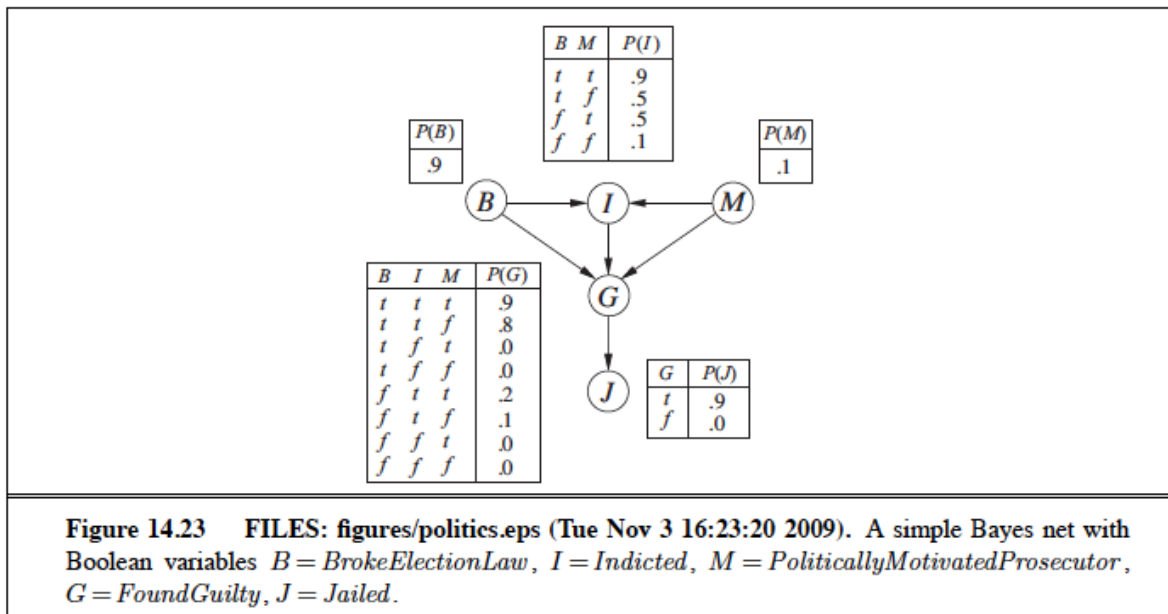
| $B$ | $M$ | $P(I)$ |
|---|---|---|
| $t$ | $t$ | .9 |
| $t$ | $f$ | .5 |
| $f$ | $t$ | .5 |
| $f$ | $f$ | .1 |

| $P(B)$ |
|---|
| .9 |

| $P(M)$ |
|---|
| .1 |

$B$ $I$ $M$

$G$

| $B$ | $I$ | $M$ | $P(G)$ |
|---|---|---|---|
| $t$ | $t$ | $t$ | .9 |
| $t$ | $t$ | $f$ | .8 |
| $t$ | $f$ | $t$ | .0 |
| $t$ | $f$ | $f$ | .0 |
| $f$ | $t$ | $t$ | .2 |
| $f$ | $t$ | $f$ | .1 |
| $f$ | $f$ | $t$ | .0 |
| $f$ | $f$ | $f$ | .0 |

$J$

| $G$ | $P(J)$ |
|---|---|
| $t$ | .9 |
| $f$ | .0 |

**Figure 14.23** **FILES: figures/politics.eps (Tue Nov 3 16:23:20 2009).** A simple Bayes net with Boolean variables $B = BrokeElectionLaw$, $I = Indicted$, $M = PoliticallyMotivatedProsecutor$, $G = FoundGuilty$, $J = Jailed$.